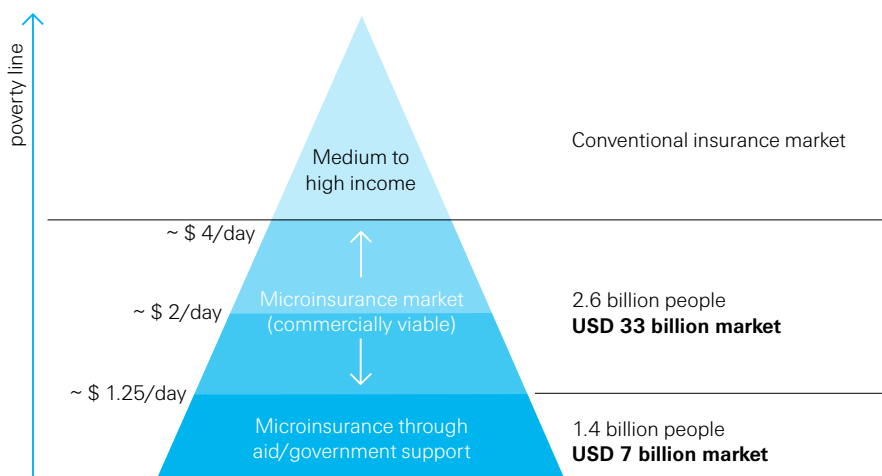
poverty line

Medium to high income

Conventional insurance market

~ $ 4/day

Microinsurance market (commercially viable)

~ $ 2/day

2.6 billion people
**USD 33 billion market**

~ $ 1.25/day

Microinsurance through aid/government support

1.4 billion people
**USD 7 billion market**